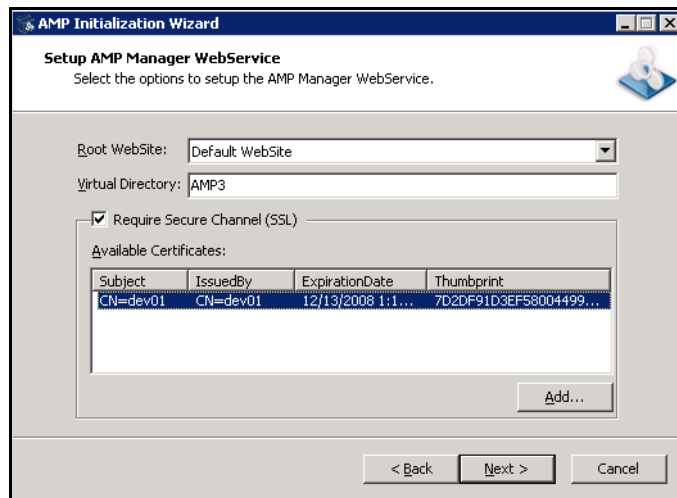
AMP Initialization Wizard

Setup AMP Manager WebService
Select the options to setup the AMP Manager WebService.

Root WebSite: Default WebSite

Virtual Directory: AMP3

Require Secure Channel (SSL)

Available Certificates:

| Subject | IssuedBy | ExpirationDate | Thumbprint |
|---|---|---|---|
| CN=dev01 | CN=dev01 | 12/13/2008 1:1... | 7D2DF91D3EF58004499... |

Add...

< Back Next > Cancel